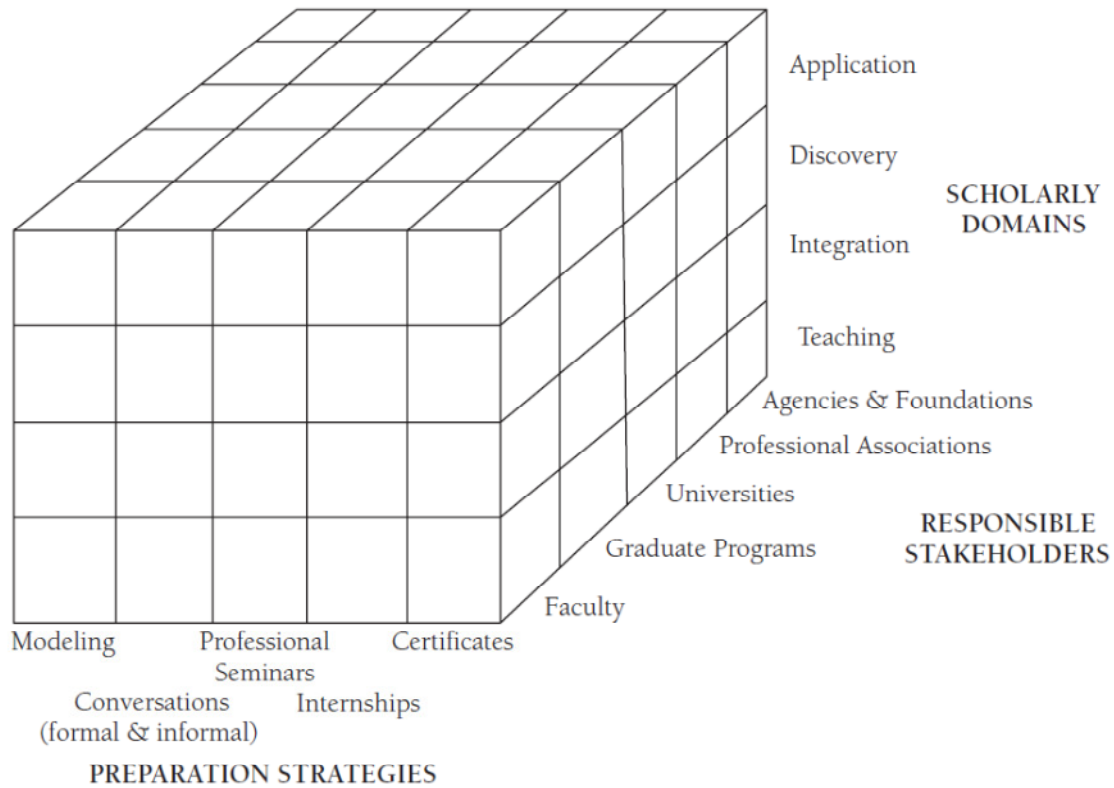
Application

Discovery

SCHOLARLY DOMAINS

Integration

Teaching

Agencies & Foundations

Professional Associations

Universities

RESPONSIBLE STAKEHOLDERS

Graduate Programs

Faculty

Modeling

Professional Seminars

Certificates

Conversations (formal & informal)

Internships

PREPARATION STRATEGIES